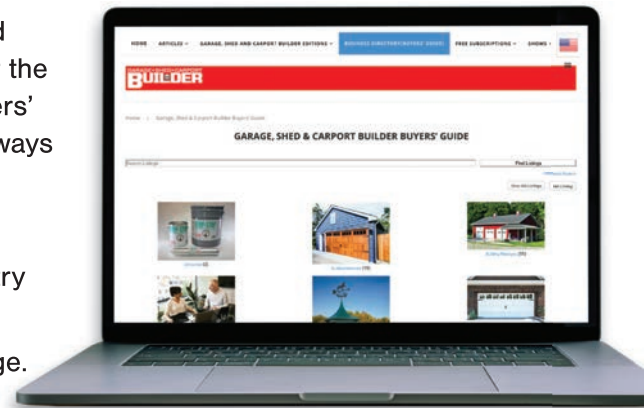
d
the
ers'
ways

ry

ge.

HOME ARTICLES GARAGE, SHED AND CARPORT BUILDER EDITIONS BUSINESS DIRECTORY/BUYERS' GUIDE FREE SUBSCRIPTIONS SHOWS

GARAGE SHED CARPORT BUILDER

Home > Garage, Shed & Carport Builder Buyers' Guide

GARAGE, SHED & CARPORT BUILDER BUYERS' GUIDE

Search Listings

Find Listings

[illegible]

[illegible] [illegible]

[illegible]

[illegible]

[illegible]